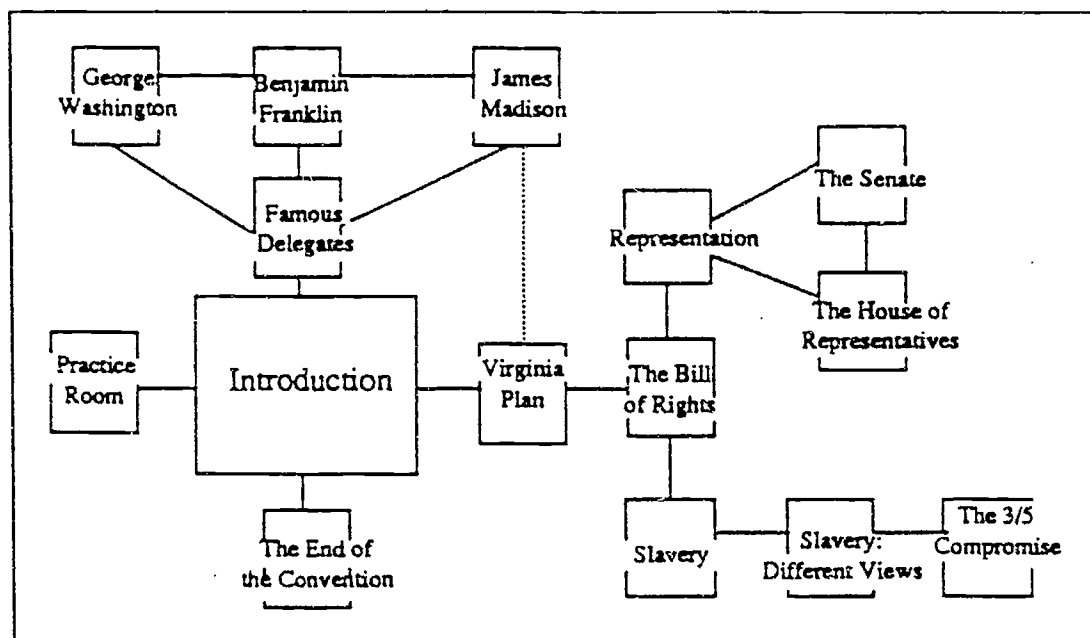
George Washington

Benjamin Franklin

James Madison

Famous Delegates

Representation

The Senate

The House of Representatives

Practice Room

Introduction

Virginia Plan

The Bill of Rights

The End of the Convention

Slavery

Slavery: Different Views

The 3/5 Compromise